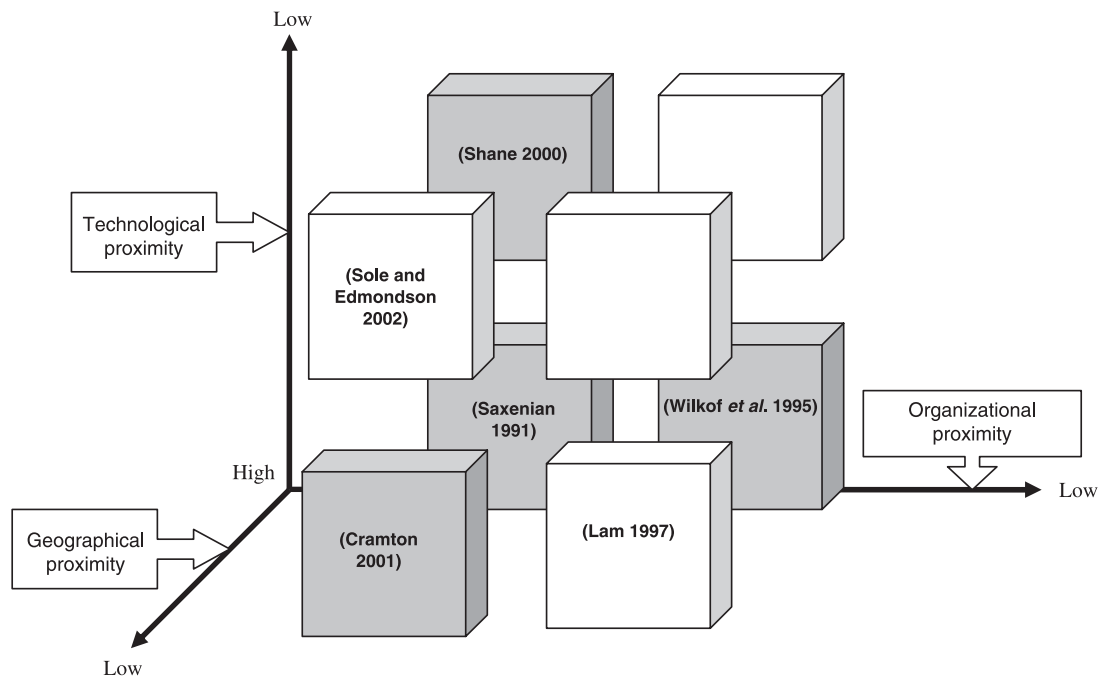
Low

(Shane 2000)

Technological proximity

(Sole and Edmondson 2002)

(Saxenian 1991)

(Wilkof *et al.* 1995)

Organizational proximity

High

Low

Geographical proximity

(Cramton 2001)

(Lam 1997)

Low